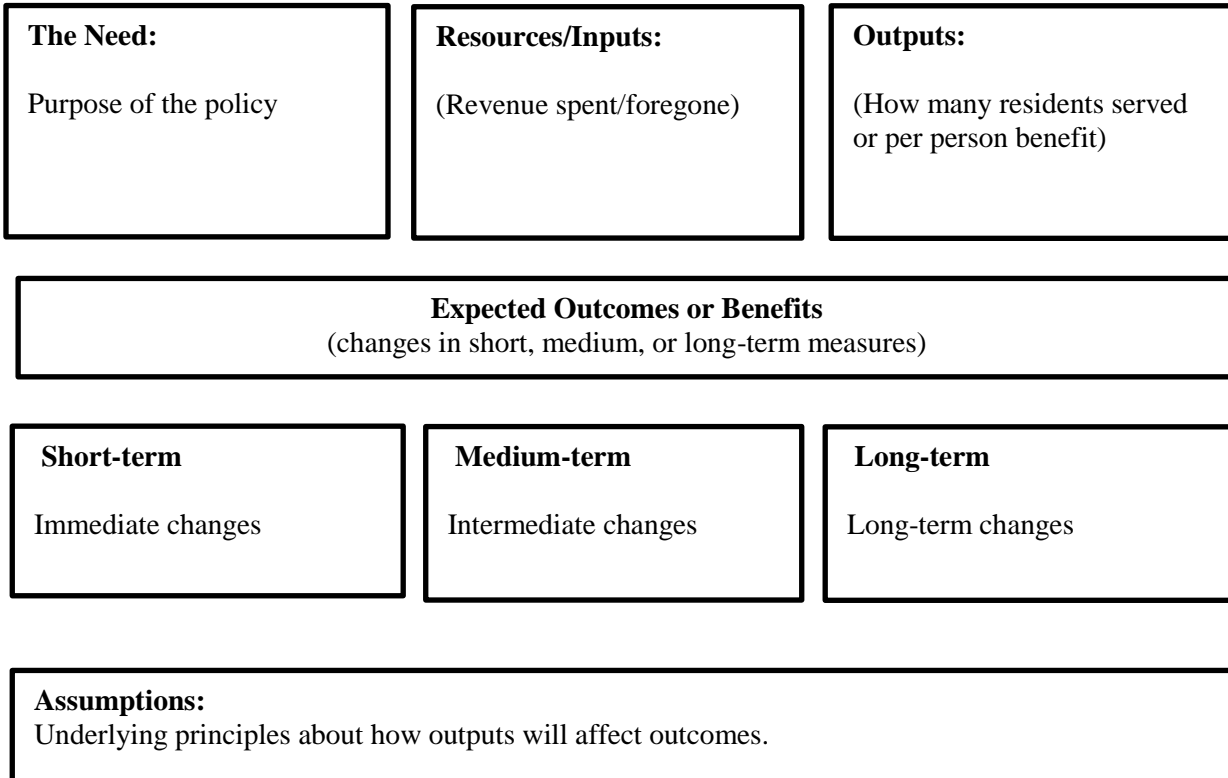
**The Need:**

Purpose of the policy

**Resources/Inputs:**

(Revenue spent/foregone)

**Outputs:**

(How many residents served or per person benefit)

**Expected Outcomes or Benefits**
(changes in short, medium, or long-term measures)

**Short-term**

Immediate changes

**Medium-term**

Intermediate changes

**Long-term**

Long-term changes

**Assumptions:**
Underlying principles about how outputs will affect outcomes.